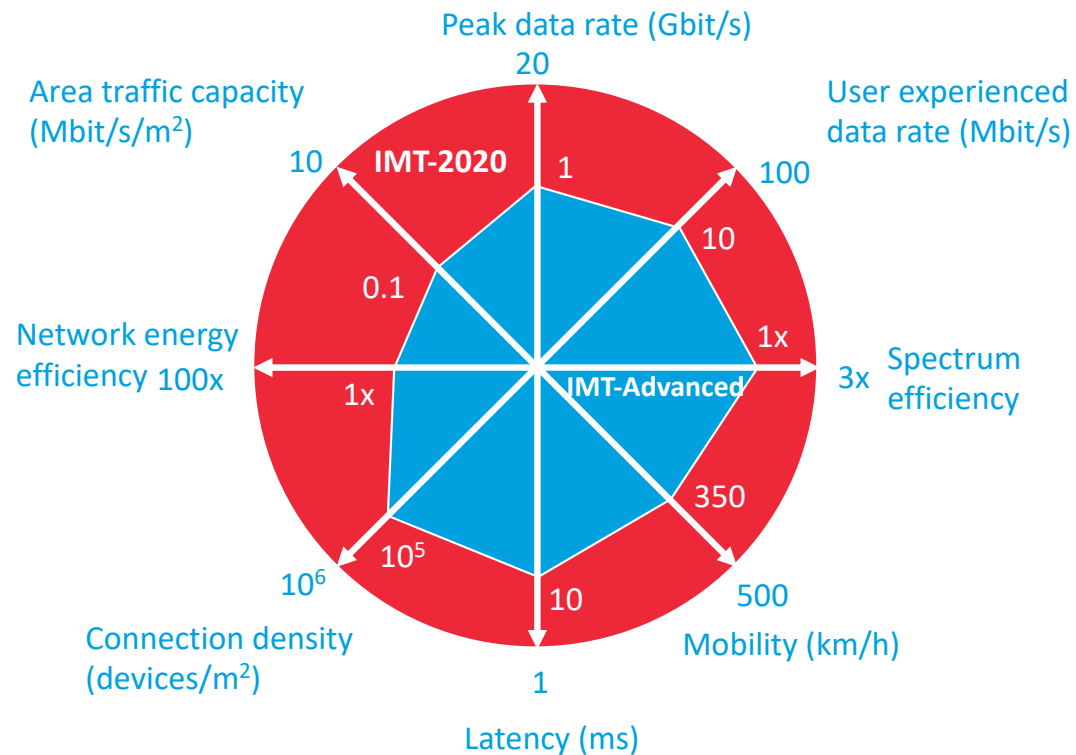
Peak data rate (Gbit/s)

20

Area traffic capacity (Mbit/s/m$^2$)

User experienced data rate (Mbit/s)

10

IMT-2020

1

100

10

0.1

1x

Network energy efficiency 100x

Spectrum efficiency

3x

1x

IMT-Advanced

350

$10^5$

$10^6$

10

500

Connection density (devices/m$^2$)

Mobility (km/h)

1

Latency (ms)